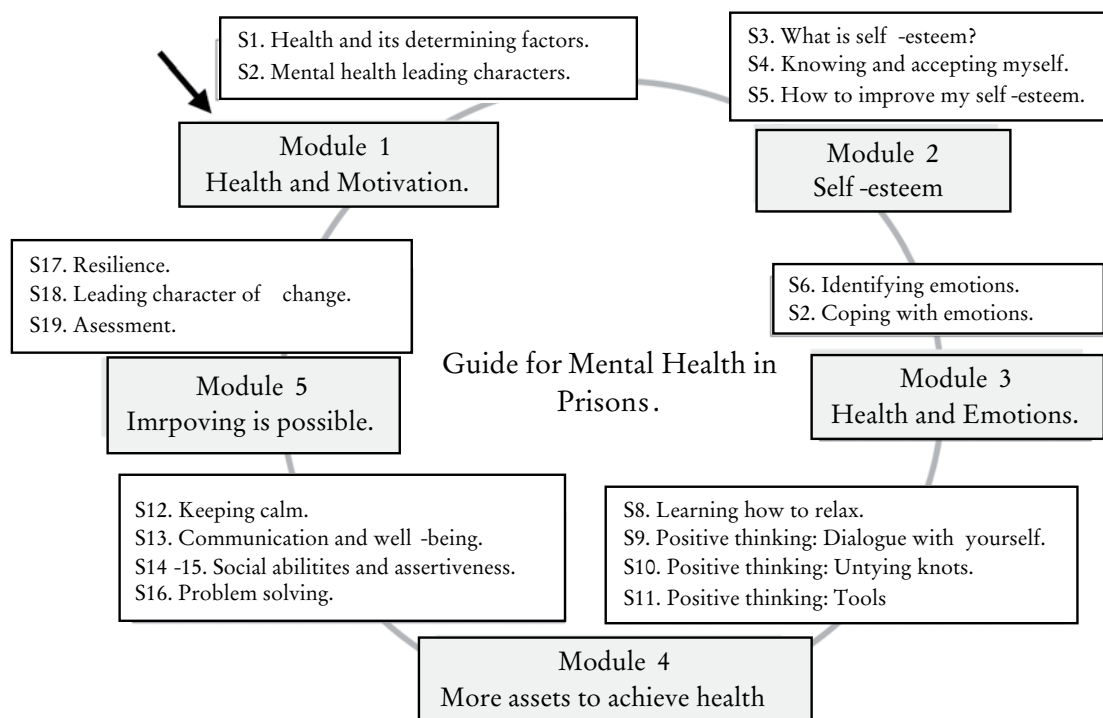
S1. Health and its determining factors.
S2. Mental health leading characters.

Module 1
Health and Motivation.

S3. What is self -esteem?
S4. Knowing and accepting myself.
S5. How to improve my self -esteem.

Module 2
Self -esteem

S6. Identifying emotions.
S2. Coping with emotions.

Module 3
Health and Emotions.

Guide for Mental Health in Prisons.

S17. Resilience.
S18. Leading character of change.
S19. Asessment.

Module 5
Imrpoving is possible.

S12. Keeping calm.
S13. Communication and well -being.
S14 -15. Social abilitites and assertiveness.
S16. Problem solving.

S8. Learning how to relax.
S9. Positive thinking: Dialogue with yourself.
S10. Positive thinking: Untying knots.
S11. Positive thinking: Tools

Module 4
More assets to achieve health